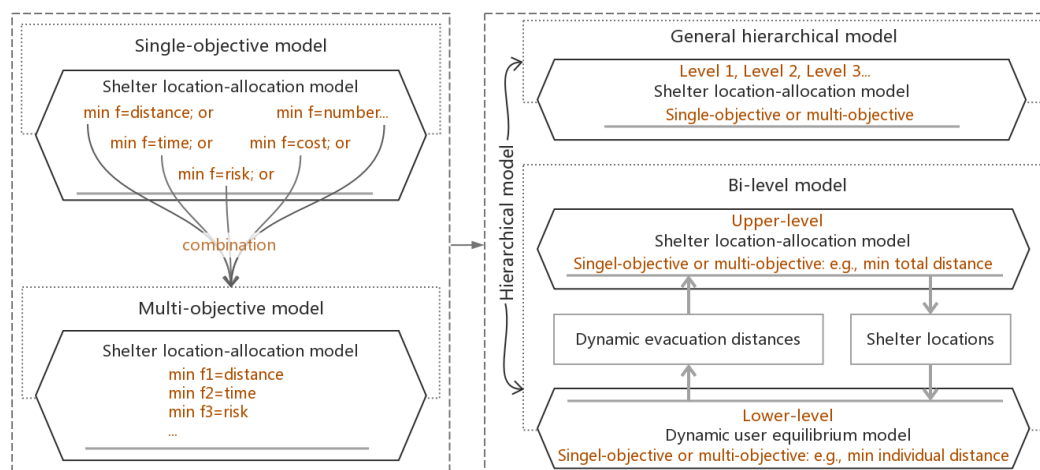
Single-objective model

Shelter location-allocation model

min f=distance; or

min f=number...

min f=time; or

min f=cost; or

min f=risk; or

combination

Multi-objective model

Shelter location-allocation model

min f1=distance
min f2=time
min f3=risk
...

Hierarchical model

General hierarchical model

Level 1, Level 2, Level 3...
Shelter location-allocation model
Single-objective or multi-objective

Bi-level model

Upper-level
Shelter location-allocation model
Singel-objective or multi-objective: e.g., min total distance

Dynamic evacuation distances

Shelter locations

Lower-level
Dynamic user equilibrium model
Singel-objective or multi-objective: e.g., min individual distance